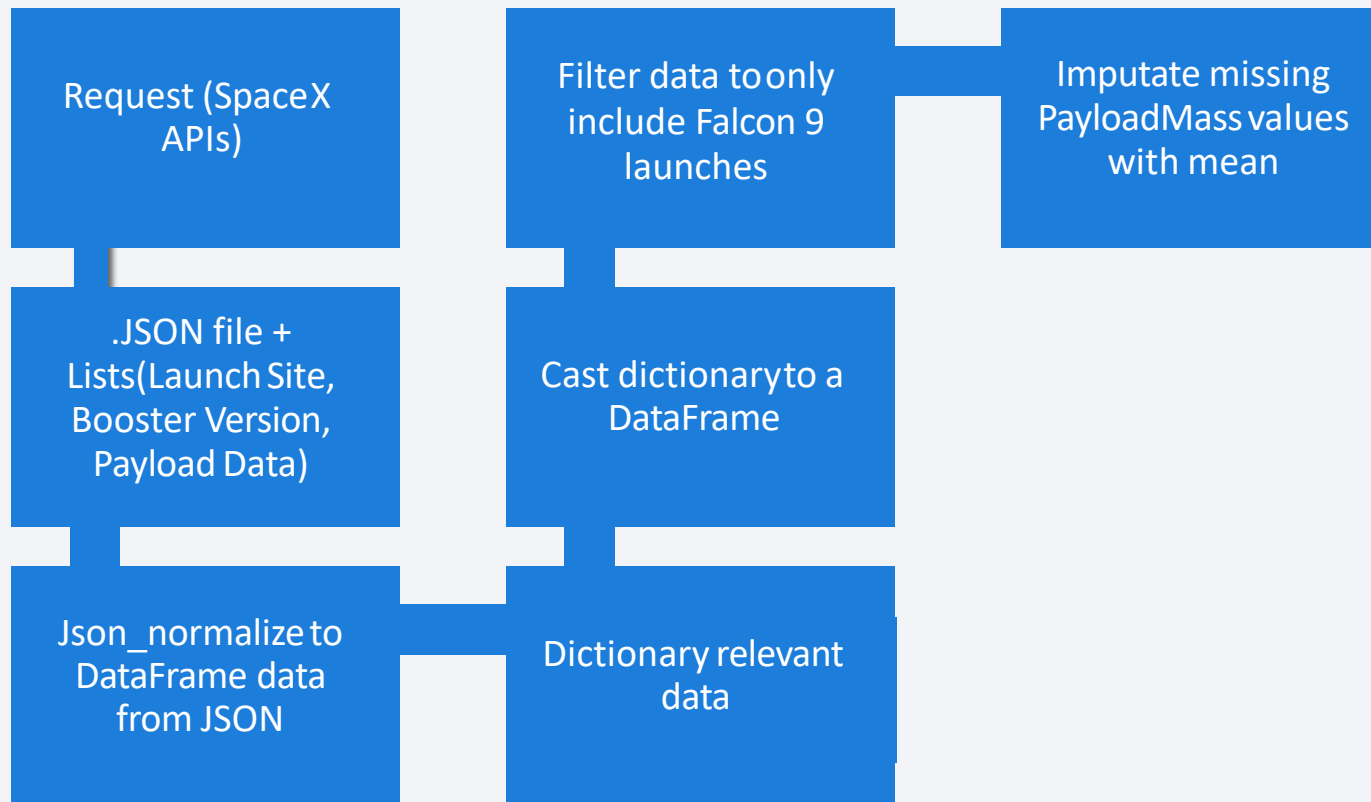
Request (SpaceX APIs)

.JSON file + Lists(Launch Site, Booster Version, Payload Data)

Json_normalize to DataFrame data from JSON

Dictionary relevant data

Cast dictionary to a DataFrame

Filter data to only include Falcon 9 launches

Imputate missing PayloadMass values with mean